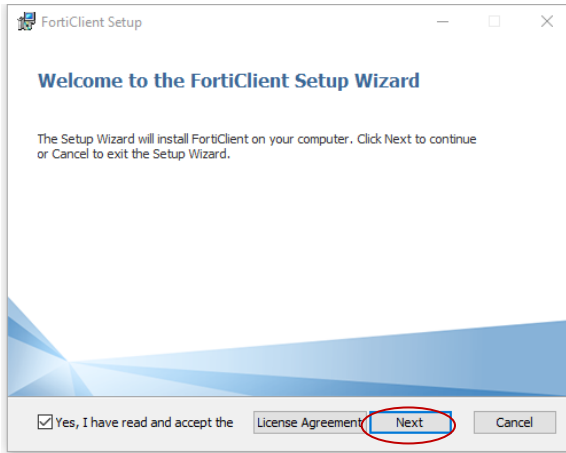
FortiClient Setup

Welcome to the FortiClient Setup Wizard

The Setup Wizard will install FortiClient on your computer. Click Next to continue or Cancel to exit the Setup Wizard.

Yes, I have read and accept the

License Agreement

Next

Cancel